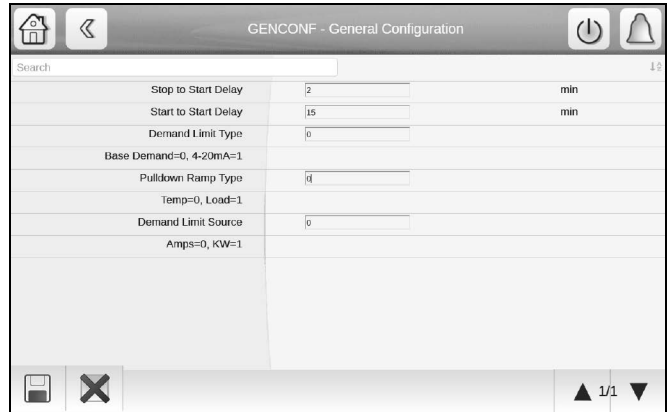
GENCONF - General Configuration

Search

| | | |
|---|---|---|
| Stop to Start Delay | 2 | min |
| Start to Start Delay | 15 | min |
| Demand Limit Type | 0 | |
| Base Demand=0, 4-20mA=1 | | |
| Pulldown Ramp Type | 0 | |
| Temp=0, Load=1 | | |
| Demand Limit Source | 0 | |
| Amps=0, KW=1 | | |

1/1